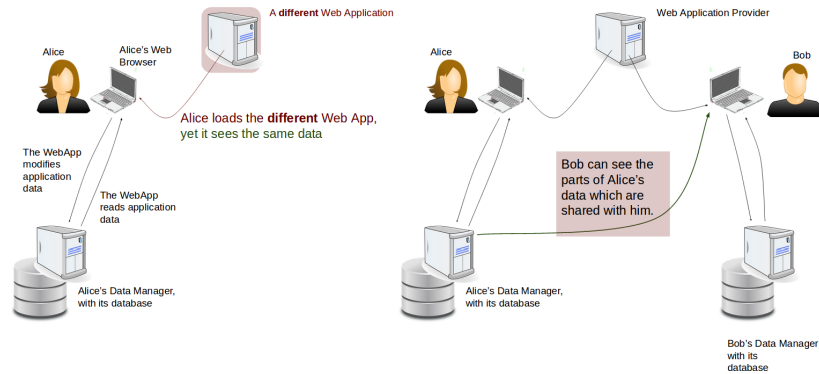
A **different** Web Application

Alice

Alice's Web Browser

Alice loads the **different** Web App, yet it sees the same data

The WebApp modifies application data

The WebApp reads application data

Alice's Data Manager, with its database

Web Application Provider

Alice

Bob

Bob can see the parts of Alice's data which are shared with him.

Alice's Data Manager, with its database

Bob's Data Manager with its database